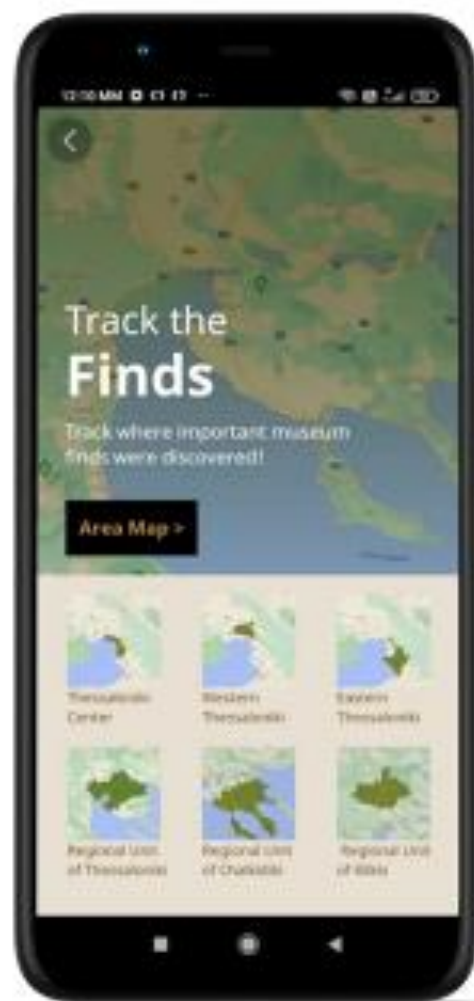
12:10 AM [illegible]

Track the
Finds

Track where important museum finds were discovered!

Area Map >

Thessaloniki Center

Western Thessaloniki

Eastern Thessaloniki

Regional Unit of Thessaloniki

Regional Unit of Chalkidiki

Regional Unit of Kilkis